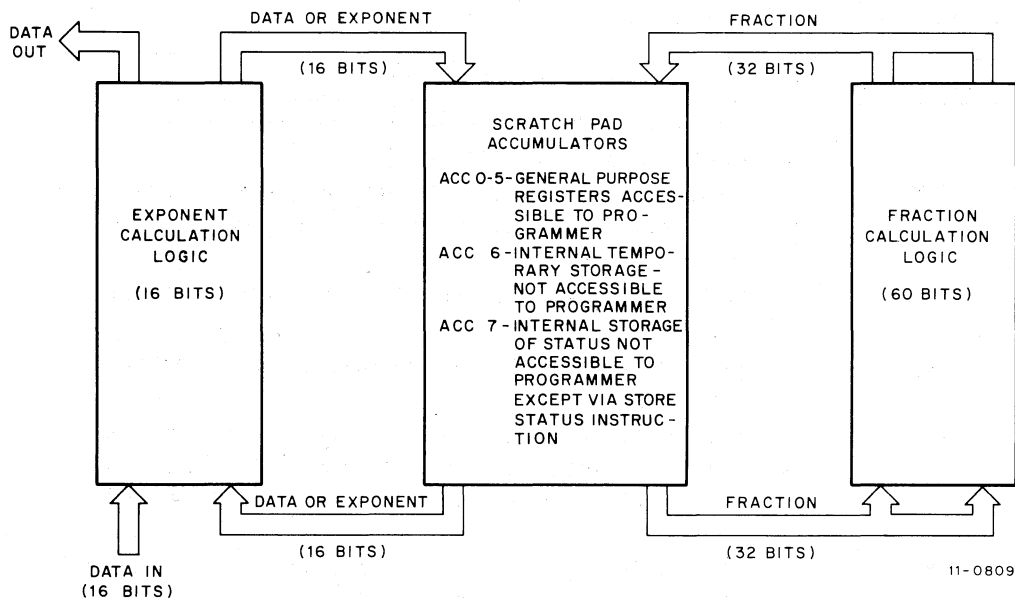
DATA OUT

DATA OR EXPONENT

(16 BITS)

FRACTION

(32 BITS)

EXPONENT CALCULATION LOGIC

(16 BITS)

SCRATCH PAD ACCUMULATORS

ACC 0-5-GENERAL PURPOSE REGISTERS ACCESSIBLE TO PROGRAMMER
ACC 6-INTERNAL TEMPORARY STORAGE - NOT ACCESSIBLE TO PROGRAMMER
ACC 7-INTERNAL STORAGE OF STATUS NOT ACCESSIBLE TO PROGRAMMER EXCEPT VIA STORE STATUS INSTRUCTION

FRACTION CALCULATION LOGIC

(60 BITS)

DATA OR EXPONENT

(16 BITS)

FRACTION

(32 BITS)

DATA IN
(16 BITS)

11-0809